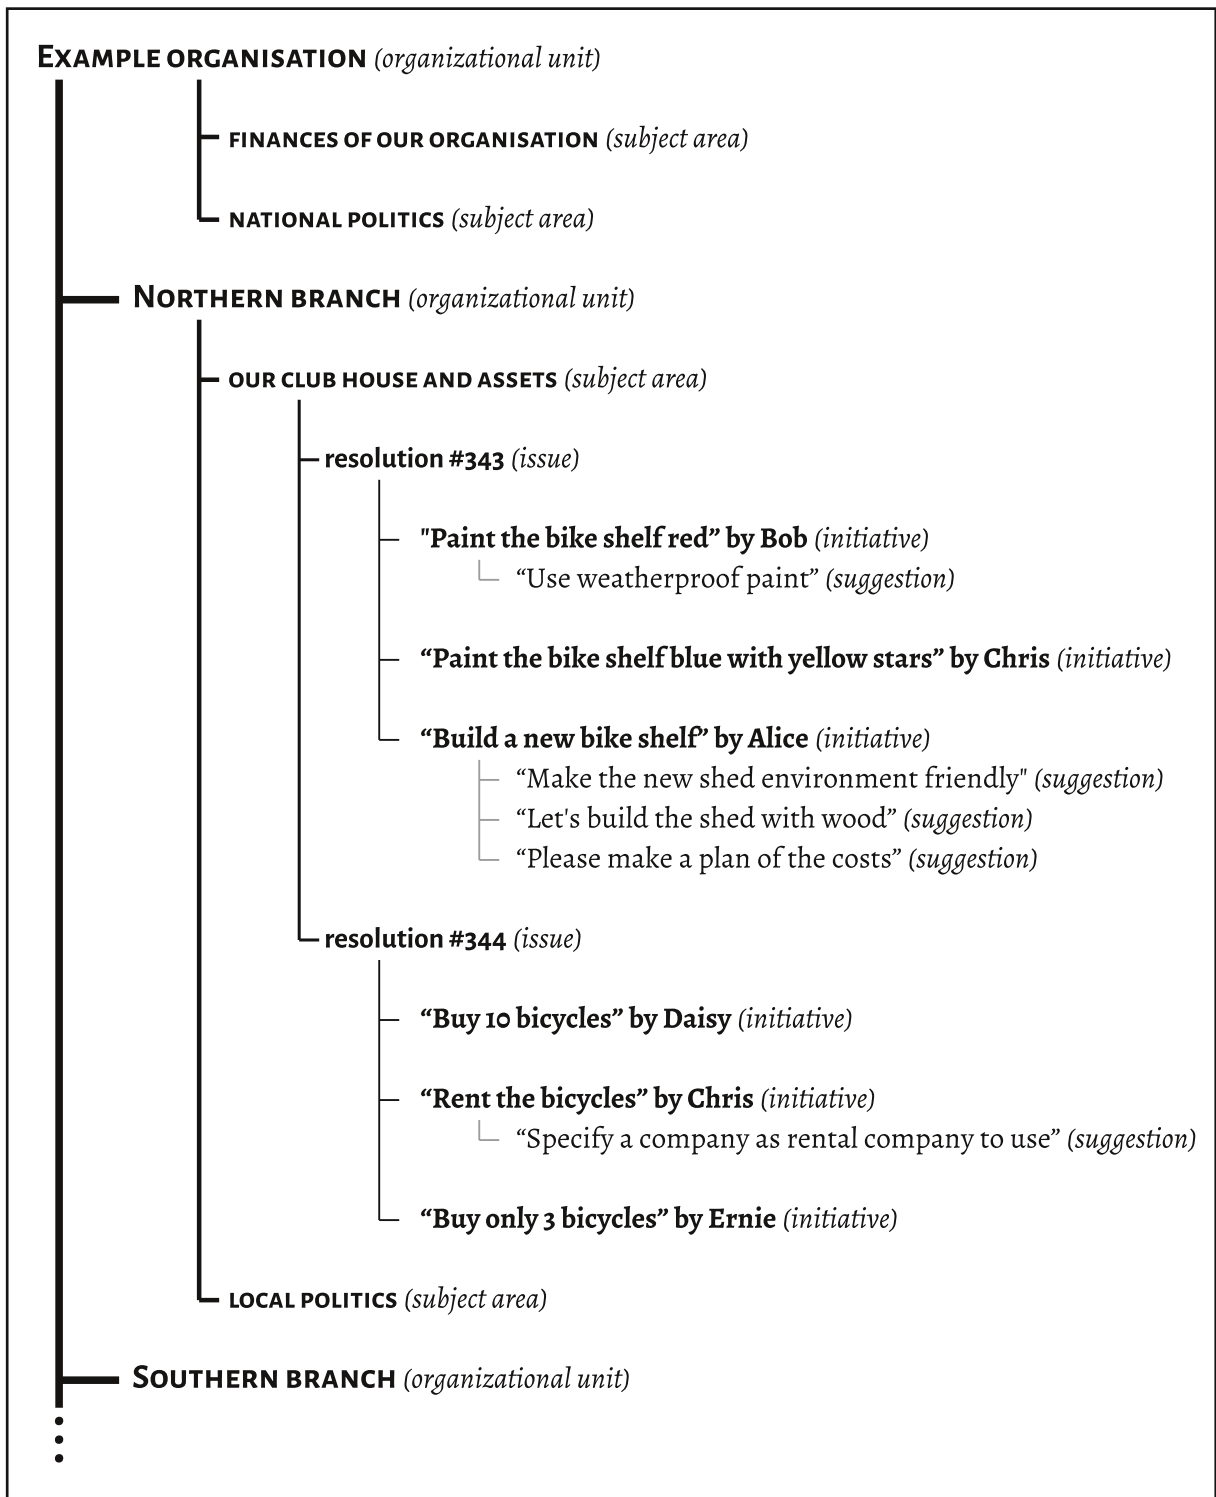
Example organisation (organizational unit)

finances of our organisation (subject area)

national politics (subject area)

Northern branch (organizational unit)

our club house and assets (subject area)

resolution #343 (issue)

"Paint the bike shelf red" by Bob (initiative)

“Use weatherproof paint” (suggestion)

“Paint the bike shelf blue with yellow stars” by Chris (initiative)

“Build a new bike shelf” by Alice (initiative)

“Make the new shed environment friendly" (suggestion)

“Let's build the shed with wood” (suggestion)

“Please make a plan of the costs” (suggestion)

resolution #344 (issue)

“Buy 10 bicycles” by Daisy (initiative)

“Rent the bicycles” by Chris (initiative)

“Specify a company as rental company to use” (suggestion)

“Buy only 3 bicycles” by Ernie (initiative)

local politics (subject area)

Southern branch (organizational unit)